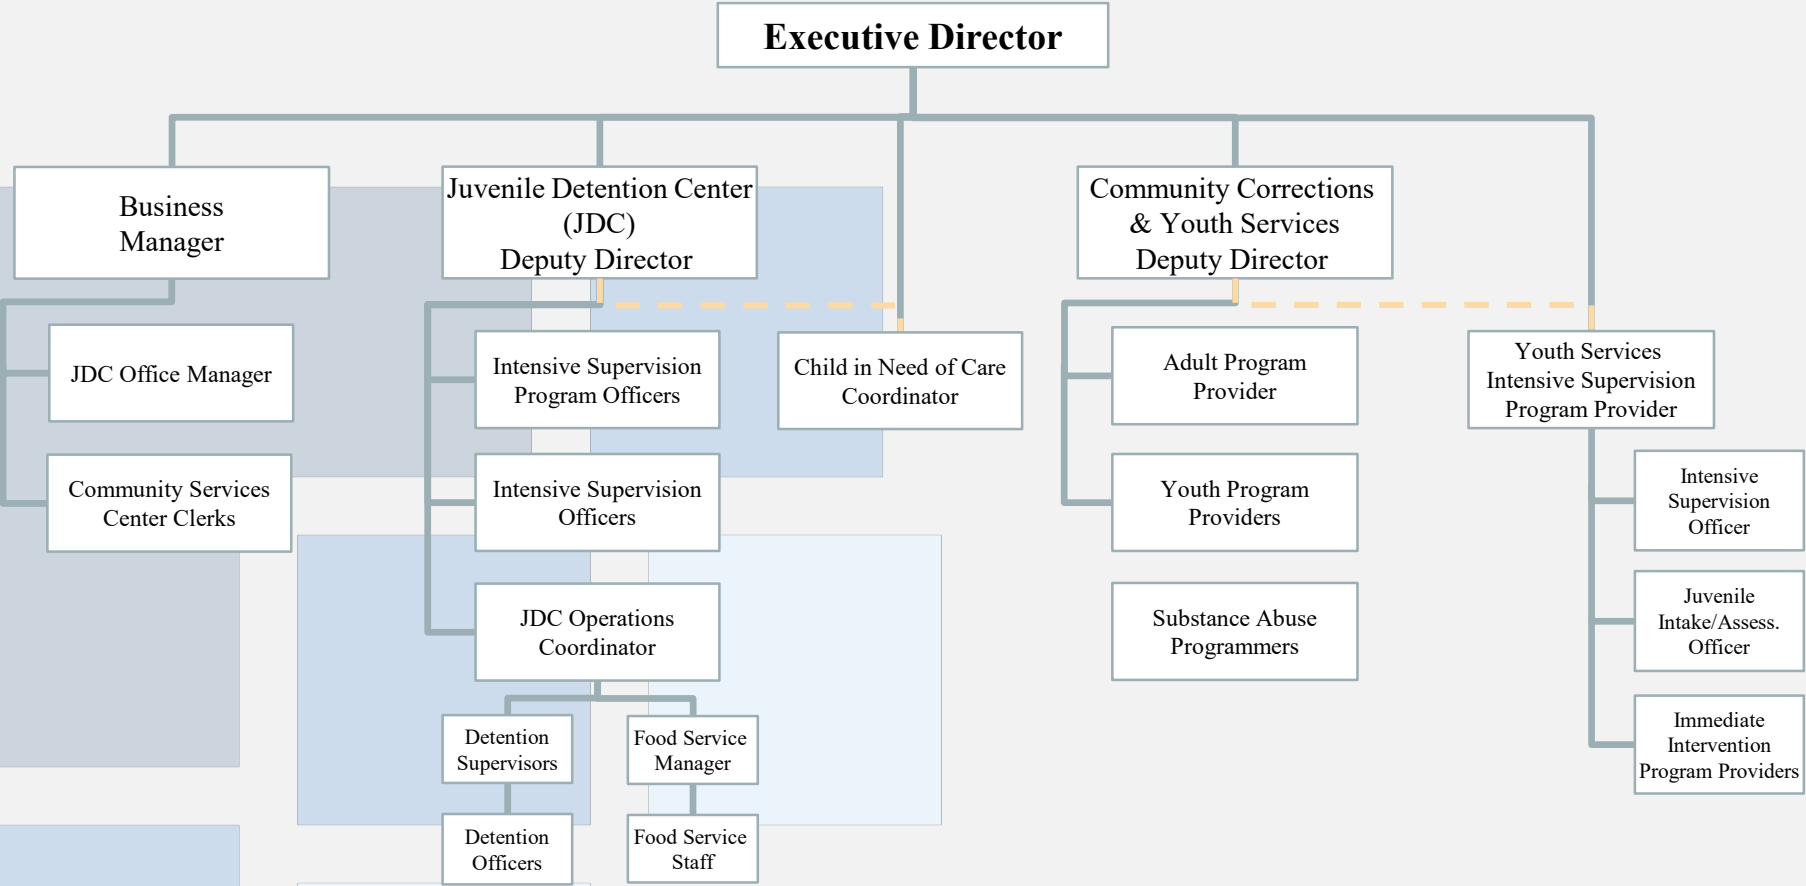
Executive Director

Business Manager

JDC Office Manager

Community Services Center Clerks

Juvenile Detention Center (JDC) Deputy Director

Intensive Supervision Program Officers

Intensive Supervision Officers

JDC Operations Coordinator

Detention Supervisors

Detention Officers

Food Service Manager

Food Service Staff

Child in Need of Care Coordinator

Community Corrections & Youth Services Deputy Director

Adult Program Provider

Youth Program Providers

Substance Abuse Programmers

Youth Services Intensive Supervision Program Provider

Intensive Supervision Officer

Juvenile Intake/Assess. Officer

Immediate Intervention Program Providers